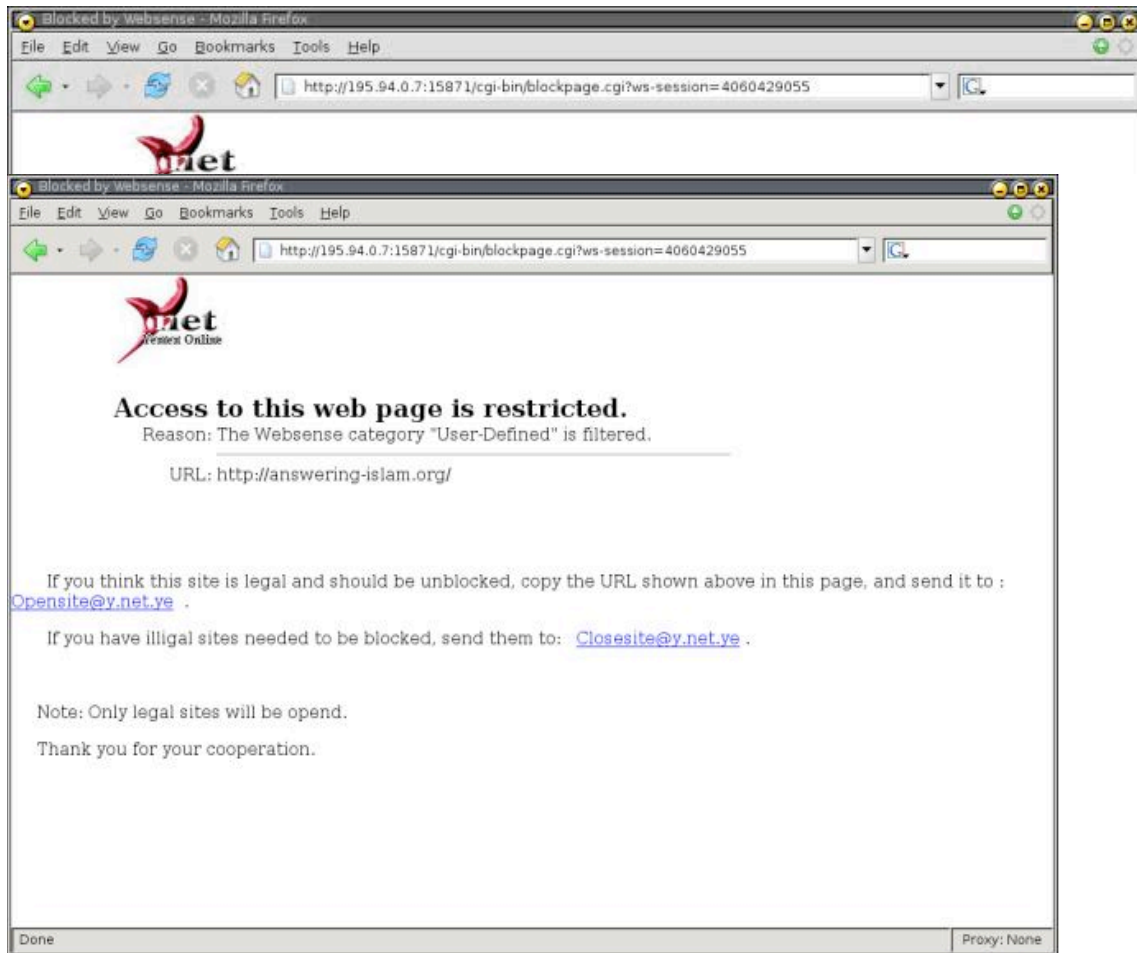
Blocked by Websense - Mozilla Firefox

File Edit View Go Bookmarks Tools Help

http://195.94.0.7:15871/cgi-bin/blockpage.cgi?ws-session=4060429055

net

Blocked by Websense - Mozilla Firefox

File Edit View Go Bookmarks Tools Help

http://195.94.0.7:15871/cgi-bin/blockpage.cgi?ws-session=4060429055

net
Yemenet Online

Access to this web page is restricted.

Reason: The Websense category "User-Defined" is filtered.

URL: http://answering-islam.org/

If you think this site is legal and should be unblocked, copy the URL shown above in this page, and send it to : Opensite@y.net.ye .

If you have illigal sites needed to be blocked, send them to: Closesite@y.net.ye .

Note: Only legal sites will be opend.

Thank you for your cooperation.

Done

Proxy: None